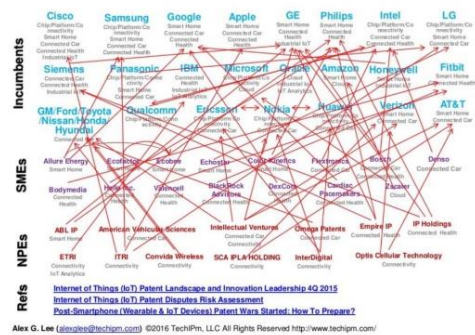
Incumbents

Cisco
Chip/Platform/Connectivity
Smart Home
Connected Car
Connected Health
Industrial IoT

Samsung
Chip/Platform/Connectivity
Smart Home
Connected Car
Connected Health

Google
Smart Home
Connected Car
Connected Health

Apple
Smart Home
Connected Car
Connected Health

GE
Smart Home
Connected Health
Industrial IoT

Philips
Smart Home
Connected Health

Intel
Chip/Platform/Connectivity
Connected Car
Connected Health

LG
Chip/Platform/Connectivity
Smart Home
Connected Car

Siemens

Panasonic

IBM

Microsoft

Oracle

Amazon

Honeywell

Fitbit
Smart Home
Connected Health

GM/Ford/Toyota/Nissan/Honda/Hyundai

Qualcomm

Ericsson

Nokia

Huawei

Verizon

AT&T

SMEs

Allure Energy

Ecofactor

Ecobee

Echostar

Coral Kinetics

Flextronics

Bosch

Denso
Connected Car

Bodymedia
Connected Health

Hello Inc.

Valencell

BlackBerry

DexCom

Cardiac Pacemakers

Zazzer

NPEs

ABL IP
Smart Home

American Vehicular Sciences

Intellectual Ventures

Omega Patents

Empire IP

IP Holdings

ETRI
Connectivity
IoT Analytics

ITRI
Connectivity

Convida Wireless
Connectivity

SCA IPLA HOLDING
Connectivity

InterDigital
Connectivity

Optis Cellular Technology

Refs

Internet of Things (IoT) Patent Landscape and Innovation Leadership 4Q 2015
Internet of Things (IoT) Patent Disputes Risk Assessment
Post-Smartphone (Wearable & IoT Devices) Patent Wars Started: How To Prepare?

Alex G. Lee (alexglee@techipm.com) ©2016 TechIPm, LLC All Rights Reserved http://www.techipm.com/